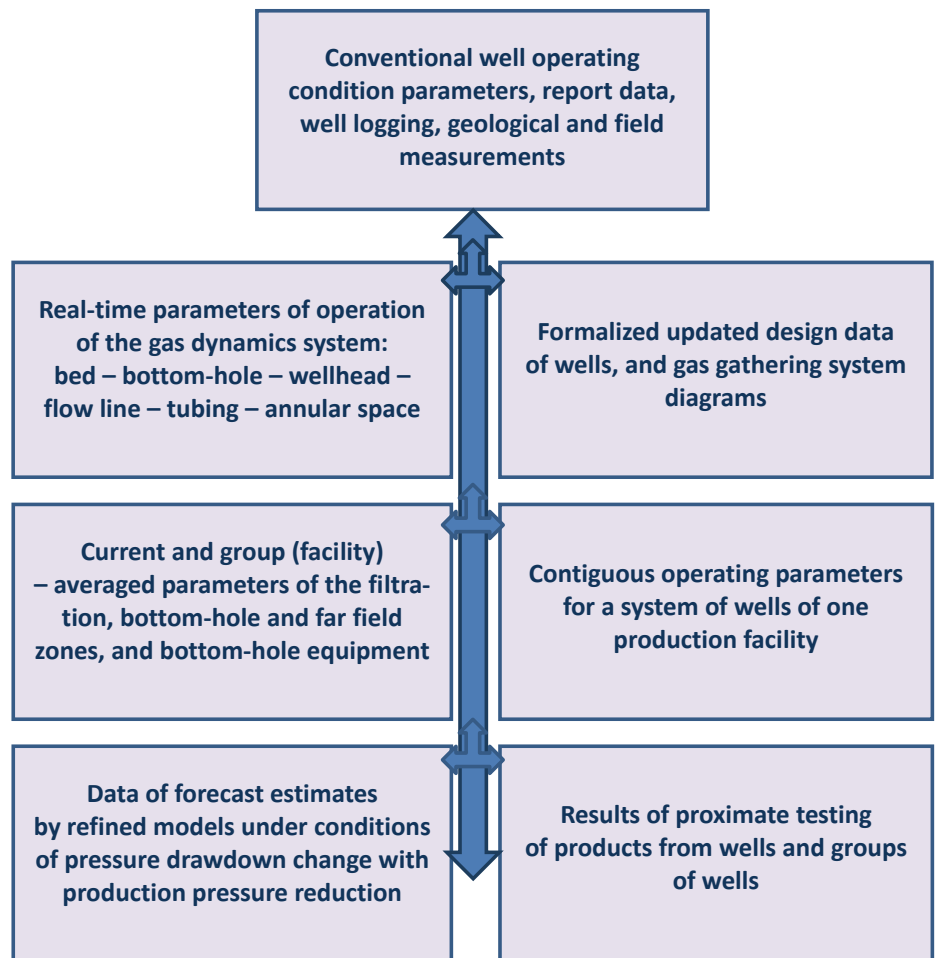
Conventional well operating condition parameters, report data, well logging, geological and field measurements

Real-time parameters of operation of the gas dynamics system: bed – bottom-hole – wellhead – flow line – tubing – annular space

Formalized updated design data of wells, and gas gathering system diagrams

Current and group (facility) – averaged parameters of the filtration, bottom-hole and far field zones, and bottom-hole equipment

Contiguous operating parameters for a system of wells of one production facility

Data of forecast estimates by refined models under conditions of pressure drawdown change with production pressure reduction

Results of proximate testing of products from wells and groups of wells